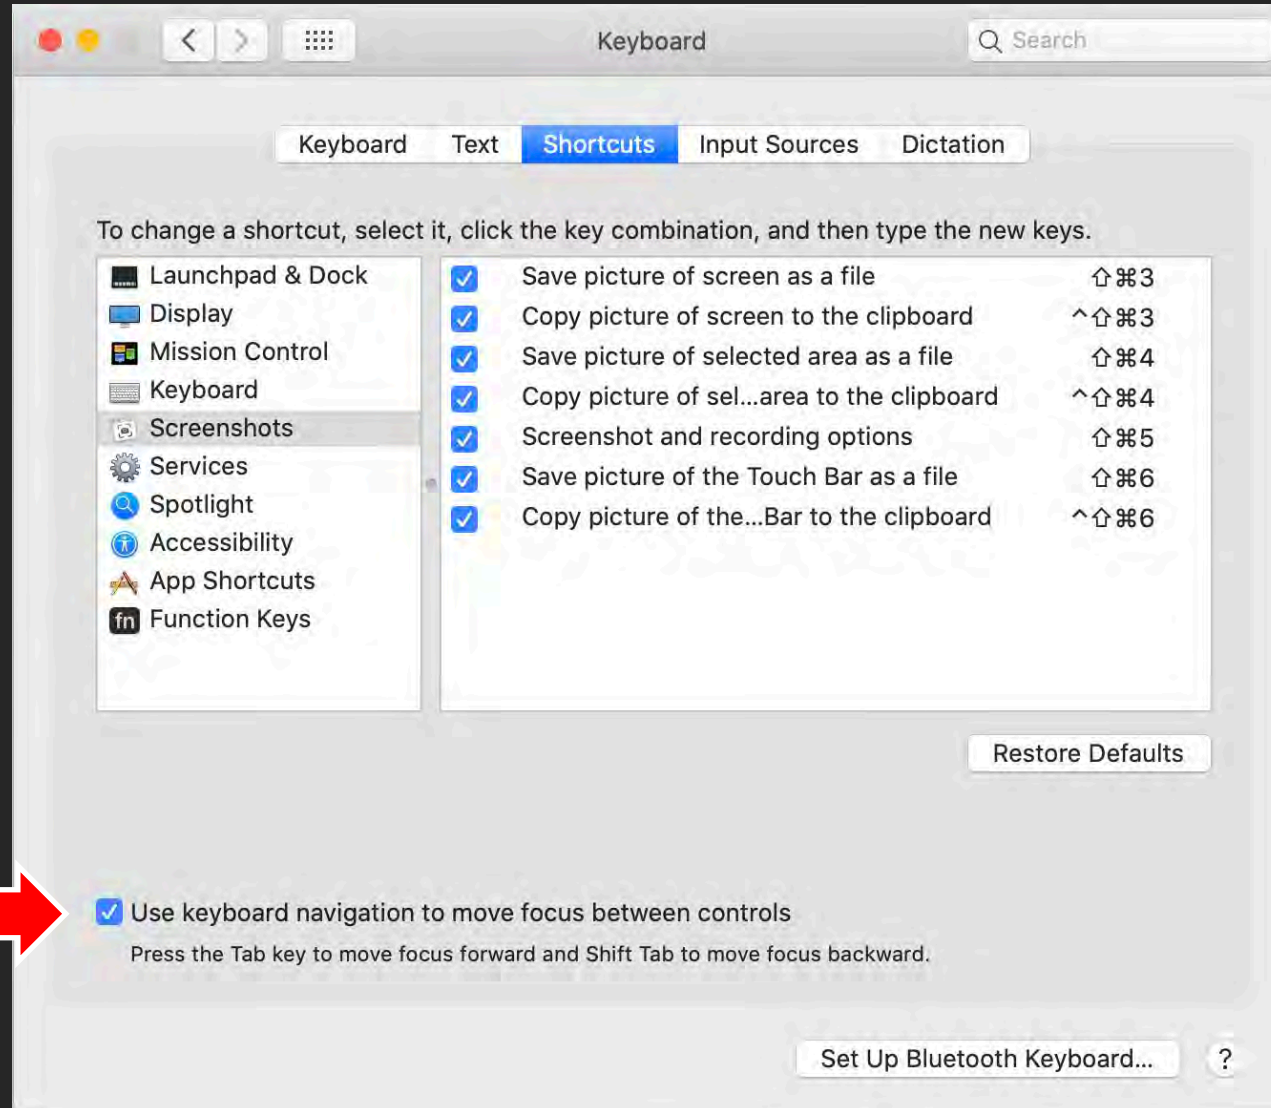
Keyboard

Search

Keyboard Text Shortcuts Input Sources Dictation

To change a shortcut, select it, click the key combination, and then type the new keys.

Launchpad & Dock
Display
Mission Control
Keyboard
Screenshots
Services
Spotlight
Accessibility
App Shortcuts
Function Keys

| | | |
|---|---|---|
| ☑ | Save picture of screen as a file | ⇧⌘3 |
| ☑ | Copy picture of screen to the clipboard | ^⇧⌘3 |
| ☑ | Save picture of selected area as a file | ⇧⌘4 |
| ☑ | Copy picture of sel...area to the clipboard | ^⇧⌘4 |
| ☑ | Screenshot and recording options | ⇧⌘5 |
| ☑ | Save picture of the Touch Bar as a file | ⇧⌘6 |
| ☑ | Copy picture of the...Bar to the clipboard | ^⇧⌘6 |

Restore Defaults

Use keyboard navigation to move focus between controls

Press the Tab key to move focus forward and Shift Tab to move focus backward.

Set Up Bluetooth Keyboard...

?